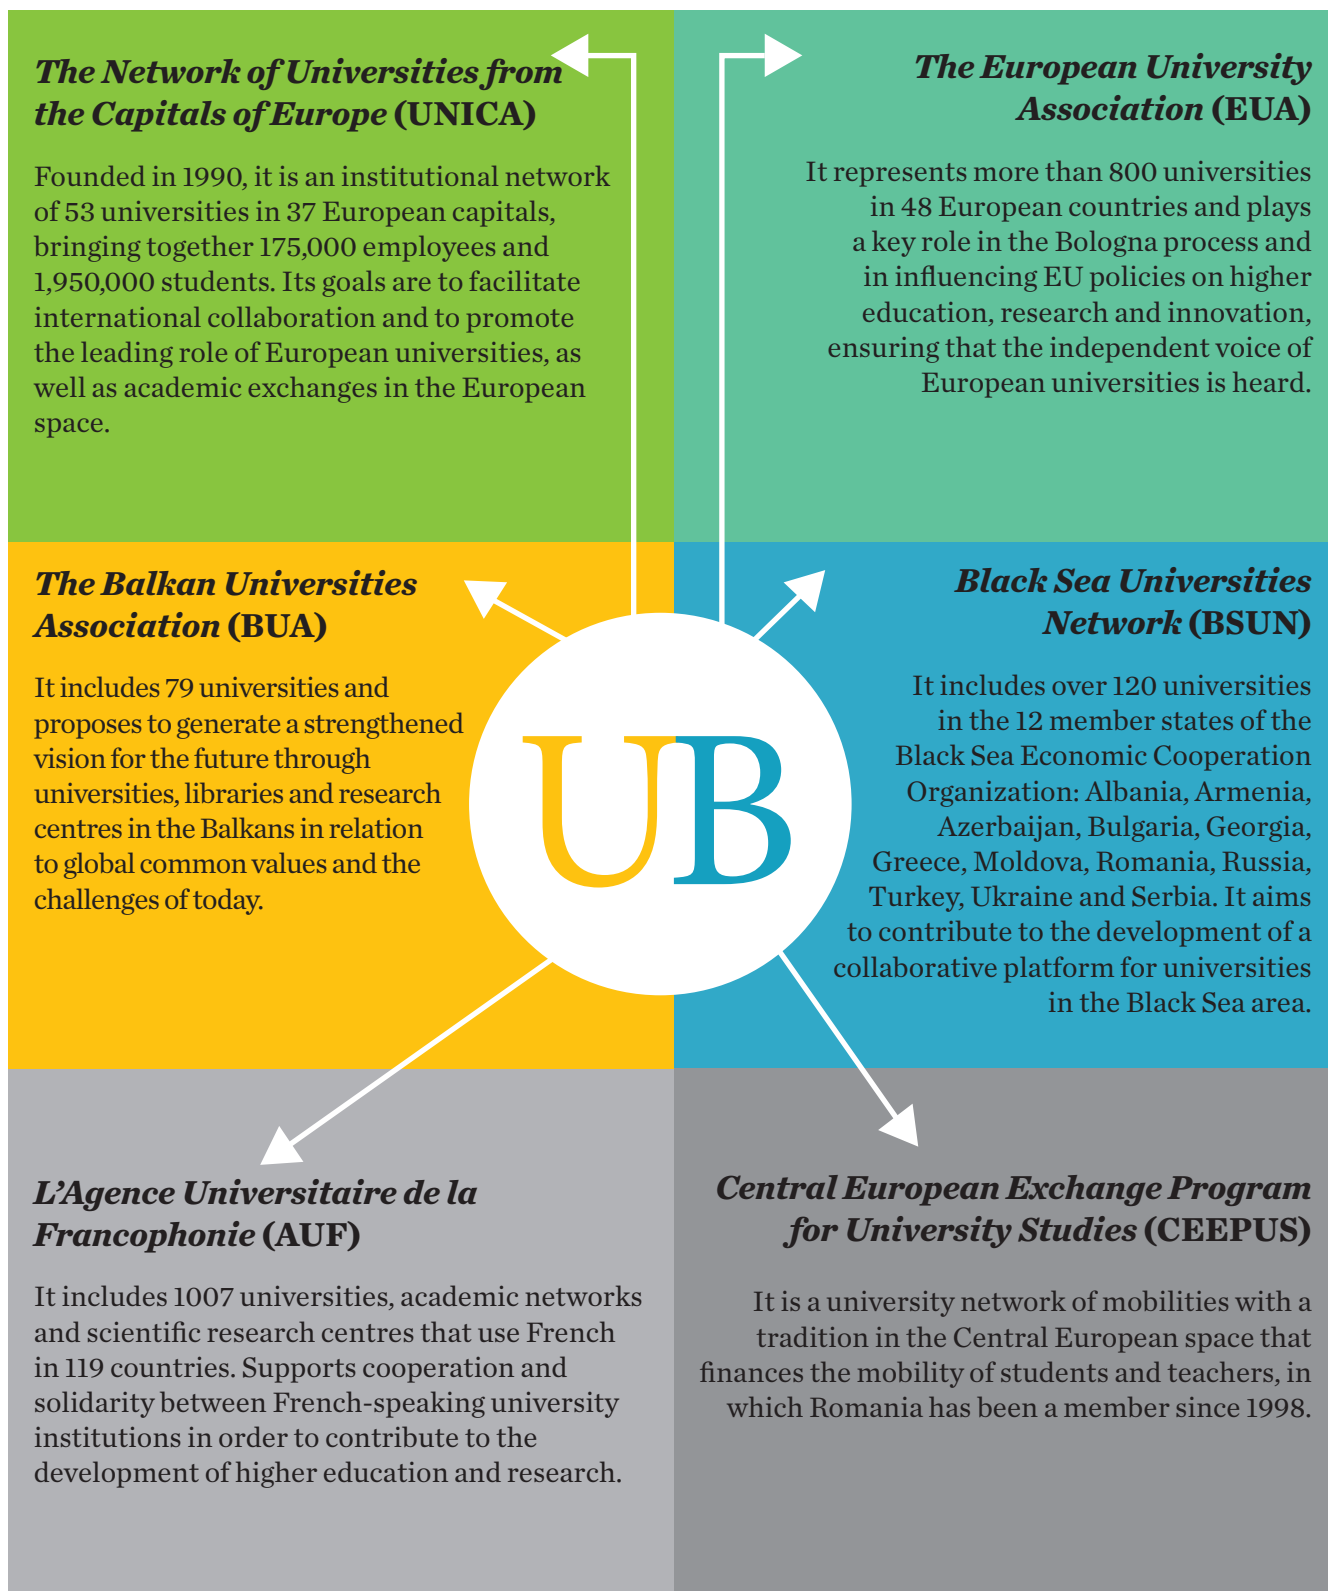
The Network of Universities from the Capitals of Europe (UNICA)

Founded in 1990, it is an institutional network of 53 universities in 37 European capitals, bringing together 175,000 employees and 1,950,000 students. Its goals are to facilitate international collaboration and to promote the leading role of European universities, as well as academic exchanges in the European space.

The European University Association (EUA)

It represents more than 800 universities in 48 European countries and plays a key role in the Bologna process and in influencing EU policies on higher education, research and innovation, ensuring that the independent voice of European universities is heard.

The Balkan Universities Association (BUA)

It includes 79 universities and proposes to generate a strengthened vision for the future through universities, libraries and research centres in the Balkans in relation to global common values and the challenges of today.

UB

Black Sea Universities Network (BSUN)

It includes over 120 universities in the 12 member states of the Black Sea Economic Cooperation Organization: Albania, Armenia, Azerbaijan, Bulgaria, Georgia, Greece, Moldova, Romania, Russia, Turkey, Ukraine and Serbia. It aims to contribute to the development of a collaborative platform for universities in the Black Sea area.

L'Agence Universitaire de la Francophonie (AUF)

It includes 1007 universities, academic networks and scientific research centres that use French in 119 countries. Supports cooperation and solidarity between French-speaking university institutions in order to contribute to the development of higher education and research.

Central European Exchange Program for University Studies (CEEPUS)

It is a university network of mobilities with a tradition in the Central European space that finances the mobility of students and teachers, in which Romania has been a member since 1998.